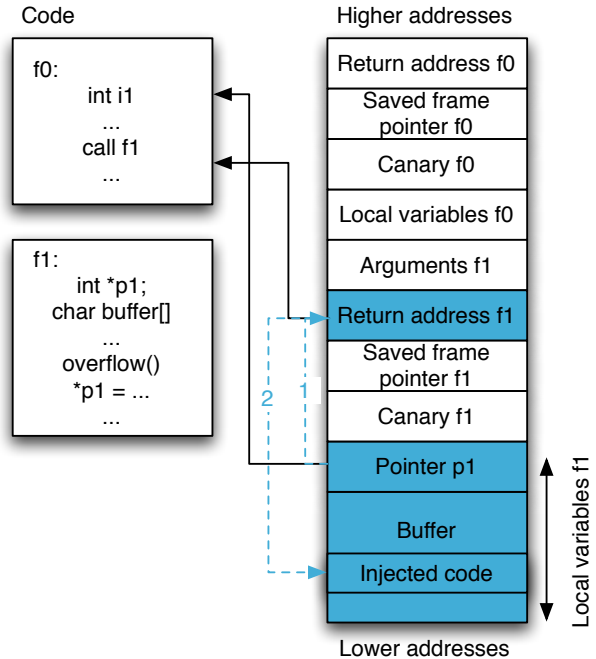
Code

f0:
int i1
...
call f1
...

f1:
int *p1;
char buffer[]
...
overflow()
*p1 = ...
...

Higher addresses

Return address f0
Saved frame pointer f0
Canary f0
Local variables f0
Arguments f1
Return address f1
Saved frame pointer f1
Canary f1
Pointer p1
Buffer
Injected code

Lower addresses

Local variables f1

2
1